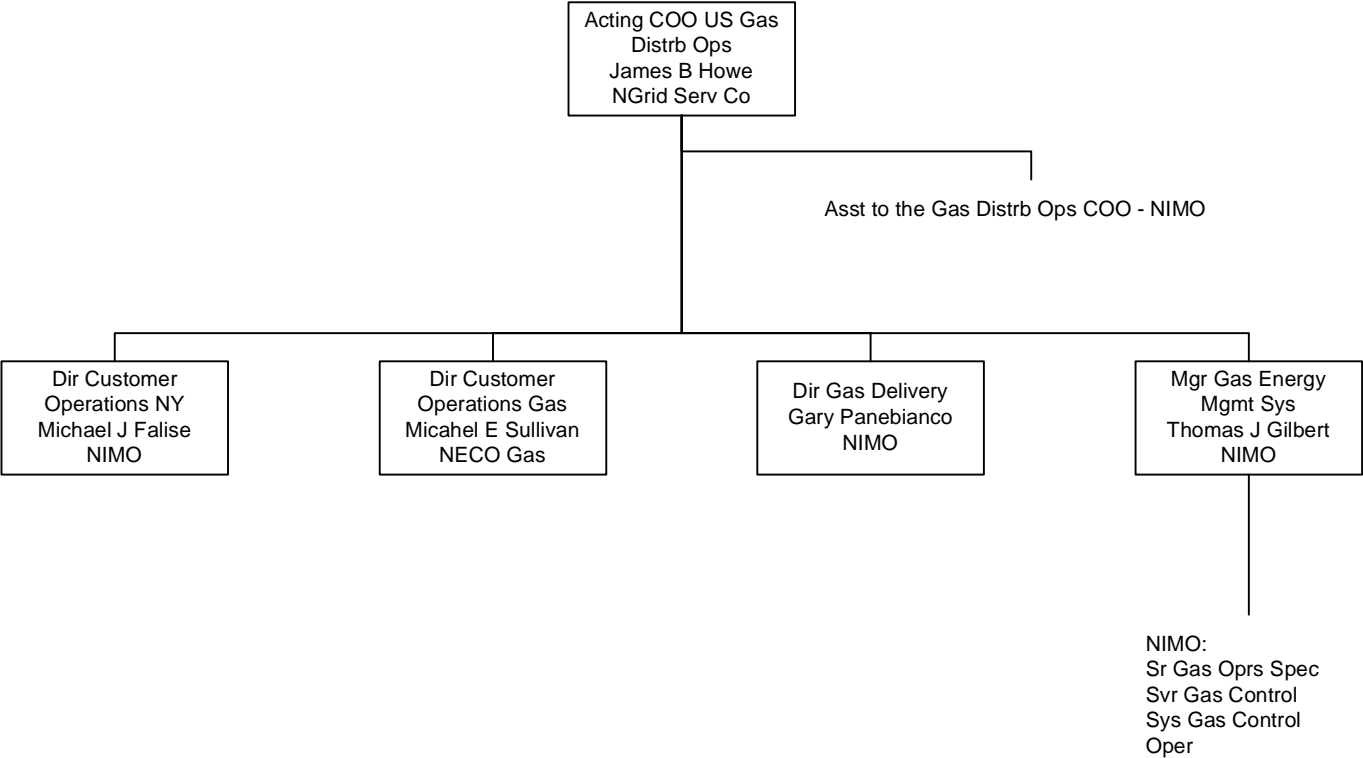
Acting COO US Gas
Distrb Ops
James B Howe
NGrid Serv Co

Asst to the Gas Distrb Ops COO - NIMO

Dir Customer
Operations NY
Michael J Falise
NIMO

Dir Customer
Operations Gas
Micahel E Sullivan
NECO Gas

Dir Gas Delivery
Gary Panebianco
NIMO

Mgr Gas Energy
Mgmt Sys
Thomas J Gilbert
NIMO

NIMO:
Sr Gas Oprs Spec
Svr Gas Control
Sys Gas Control
Oper